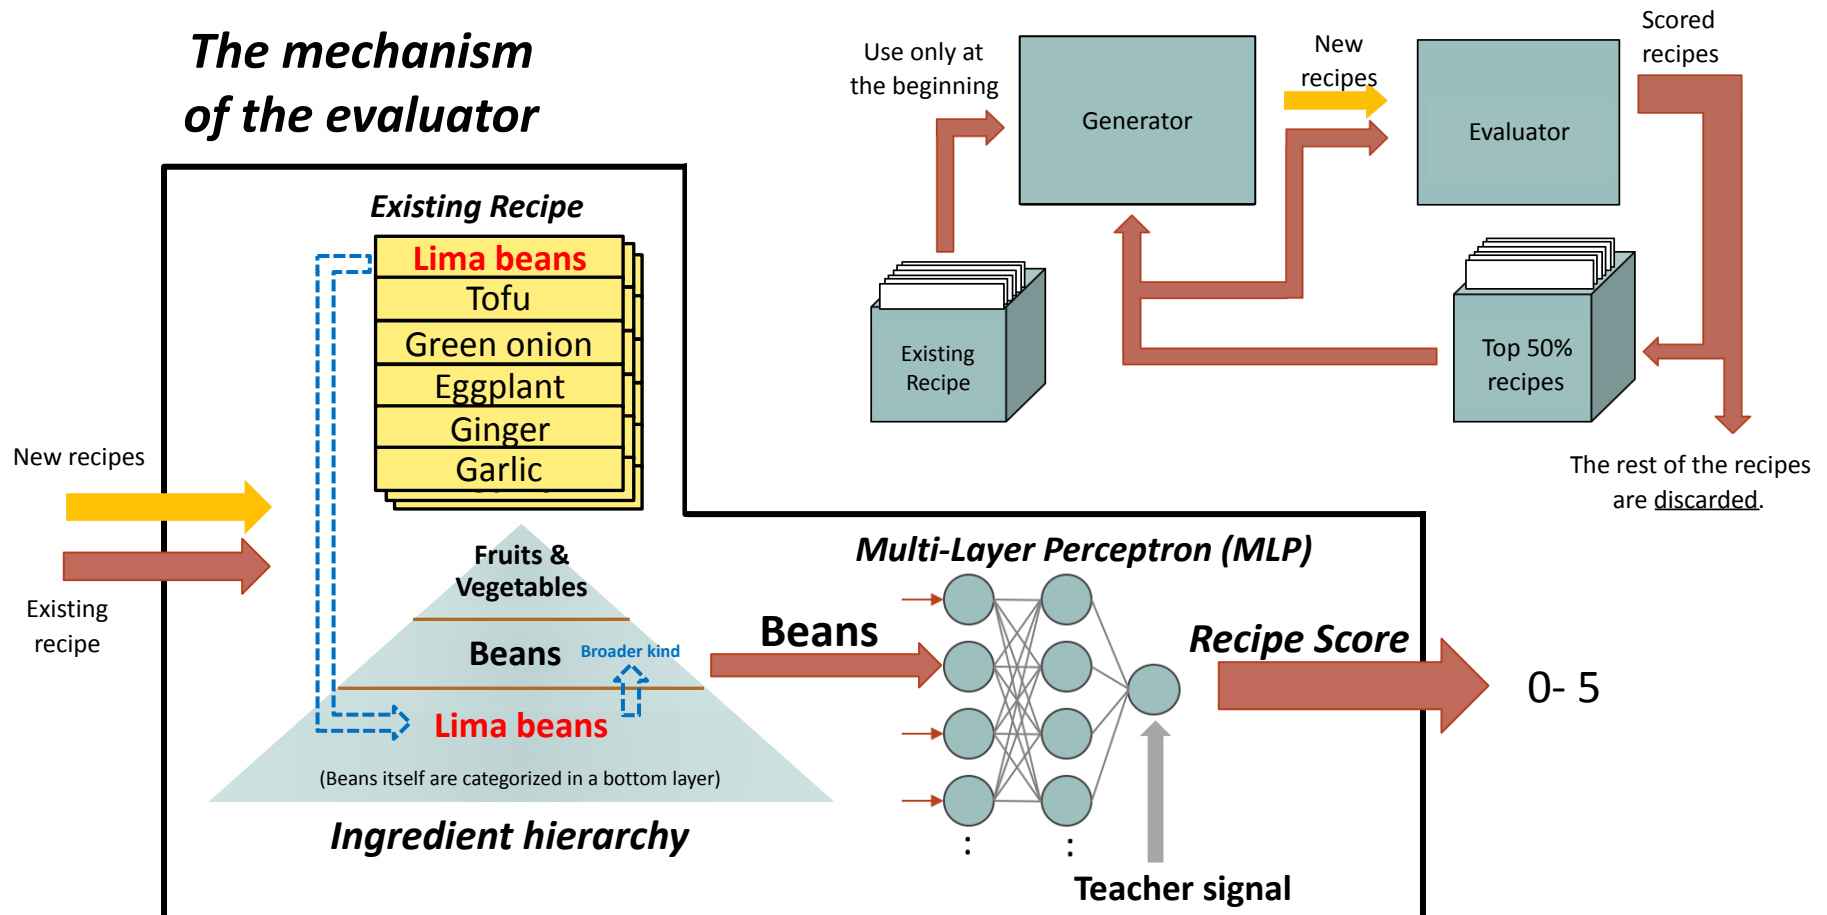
The mechanism of the evaluator

Use only at the beginning

Generator

New recipes

Evaluator

Scored recipes

Existing Recipe

Top 50% recipes

The rest of the recipes are discarded.

Existing Recipe

Lima beans
Tofu
Green onion
Eggplant
Ginger
Garlic

New recipes

Existing recipe

Fruits & Vegetables

Beans

Broader kind

Lima beans

(Beans itself are categorized in a bottom layer)

Ingredient hierarchy

Multi-Layer Perceptron (MLP)

Beans

Recipe Score

0- 5

Teacher signal